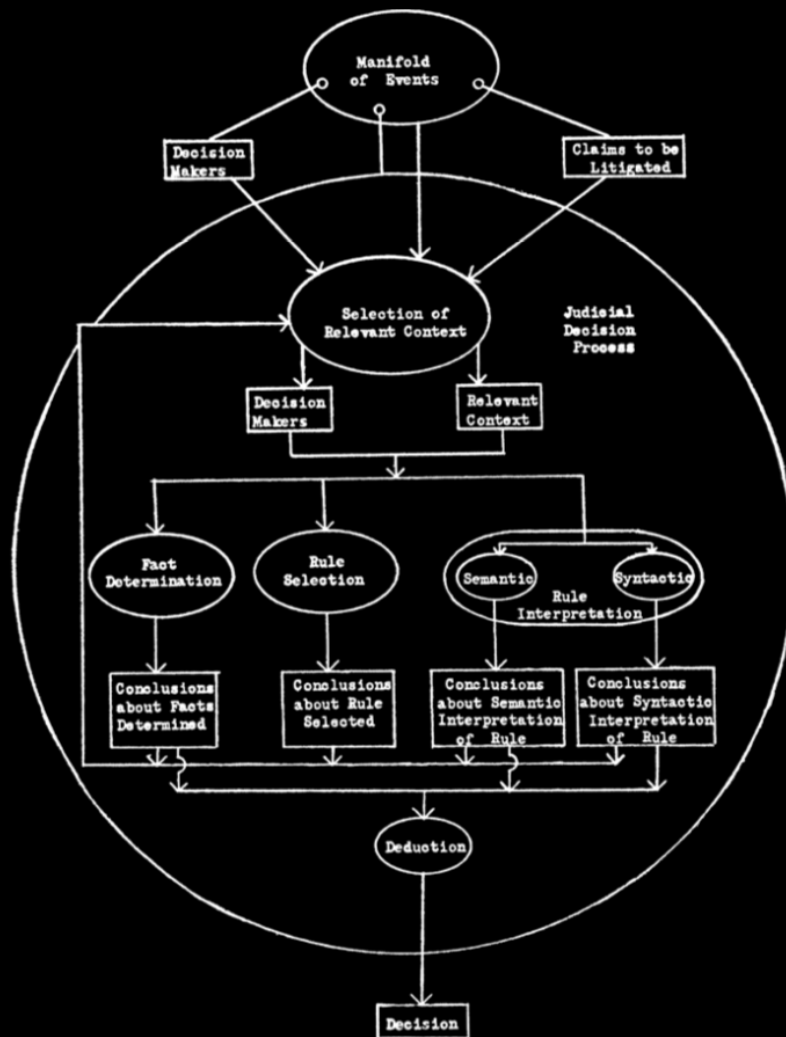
Manifold of Events

Decision Makers

Claims to be Litigated

Selection of Relevant Context

Judicial Decision Process

Decision Makers

Relevant Context

Fact Determination

Rule Selection

Semantic

Syntactic

Rule Interpretation

Conclusions about Facts Determined

Conclusions about Rule Selected

Conclusions about Semantic Interpretation of Rule

Conclusions about Syntactic Interpretation of Rule

Deduction

Decision